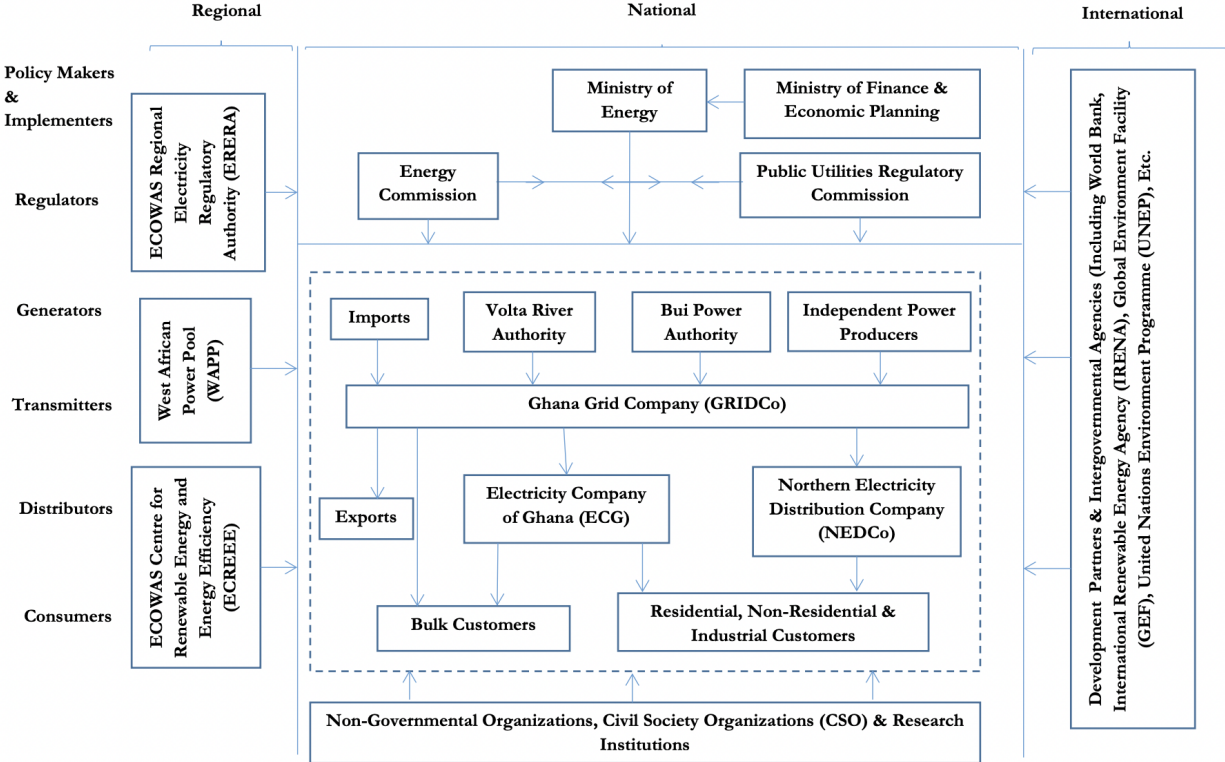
Regional

National

International

Policy Makers & Implementers

Regulators

Generators

Transmitters

Distributors

Consumers

ECOWAS Regional Electricity Regulatory Authority (ERERA)

West African Power Pool (WAPP)

ECOWAS Centre for Renewable Energy and Energy Efficiency (ECREEE)

Ministry of Energy

Ministry of Finance & Economic Planning

Energy Commission

Public Utilities Regulatory Commission

Imports

Volta River Authority

Bui Power Authority

Independent Power Producers

Ghana Grid Company (GRIDCo)

Exports

Electricity Company of Ghana (ECG)

Northern Electricity Distribution Company (NEDCo)

Bulk Customers

Residential, Non-Residential & Industrial Customers

Non-Governmental Organizations, Civil Society Organizations (CSO) & Research Institutions

Development Partners & Intergovernmental Agencies (Including World Bank, International Renewable Energy Agency (IRENA), Global Environment Facility (GEF), United Nations Environment Programme (UNEP), Etc.